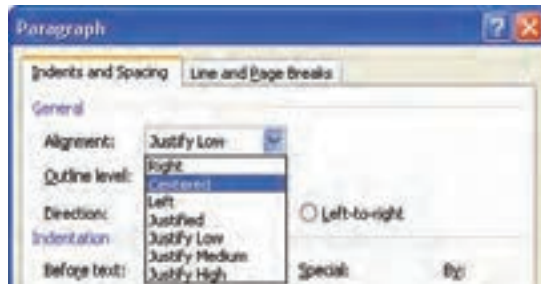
Paragraph

Indents and Spacing | Line and Page Breaks

General

Alignment: Justify Low

Outline level:

Right
Centered
Left
Justified
Justify Low
Justify Medium
Justify High

Direction:

Left-to-right

Indentation

Before text:

Special:

By: